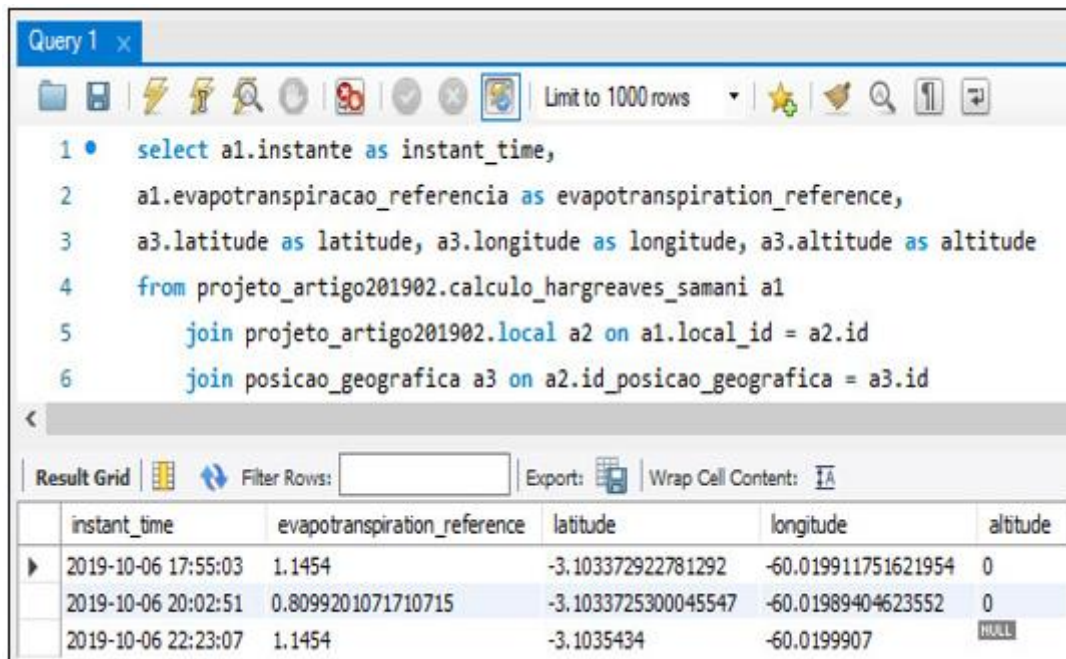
Query 1 ×

Limit to 1000 rows

1 select a1.instante as instant_time,
2 a1.evapotranspiracao_referencia as evapotranspiration_reference,
3 a3.latitude as latitude, a3.longitude as longitude, a3.altitude as altitude
4 from projeto_artigo201902.calculo_hargreaves_samani a1
5 join projeto_artigo201902.local a2 on a1.local_id = a2.id
6 join posicao_geografica a3 on a2.id_posicao_geografica = a3.id

Result Grid | Filter Rows: | Export: | Wrap Cell Content:

| instant_time | evapotranspiration_reference | latitude | longitude | altitude |
|---|---|---|---|---|
| 2019-10-06 17:55:03 | 1.1454 | -3.103372922781292 | -60.019911751621954 | 0 |
| 2019-10-06 20:02:51 | 0.8099201071710715 | -3.1033725300045547 | -60.01989404623552 | 0 |
| 2019-10-06 22:23:07 | 1.1454 | -3.1035434 | -60.0199907 | NULL |